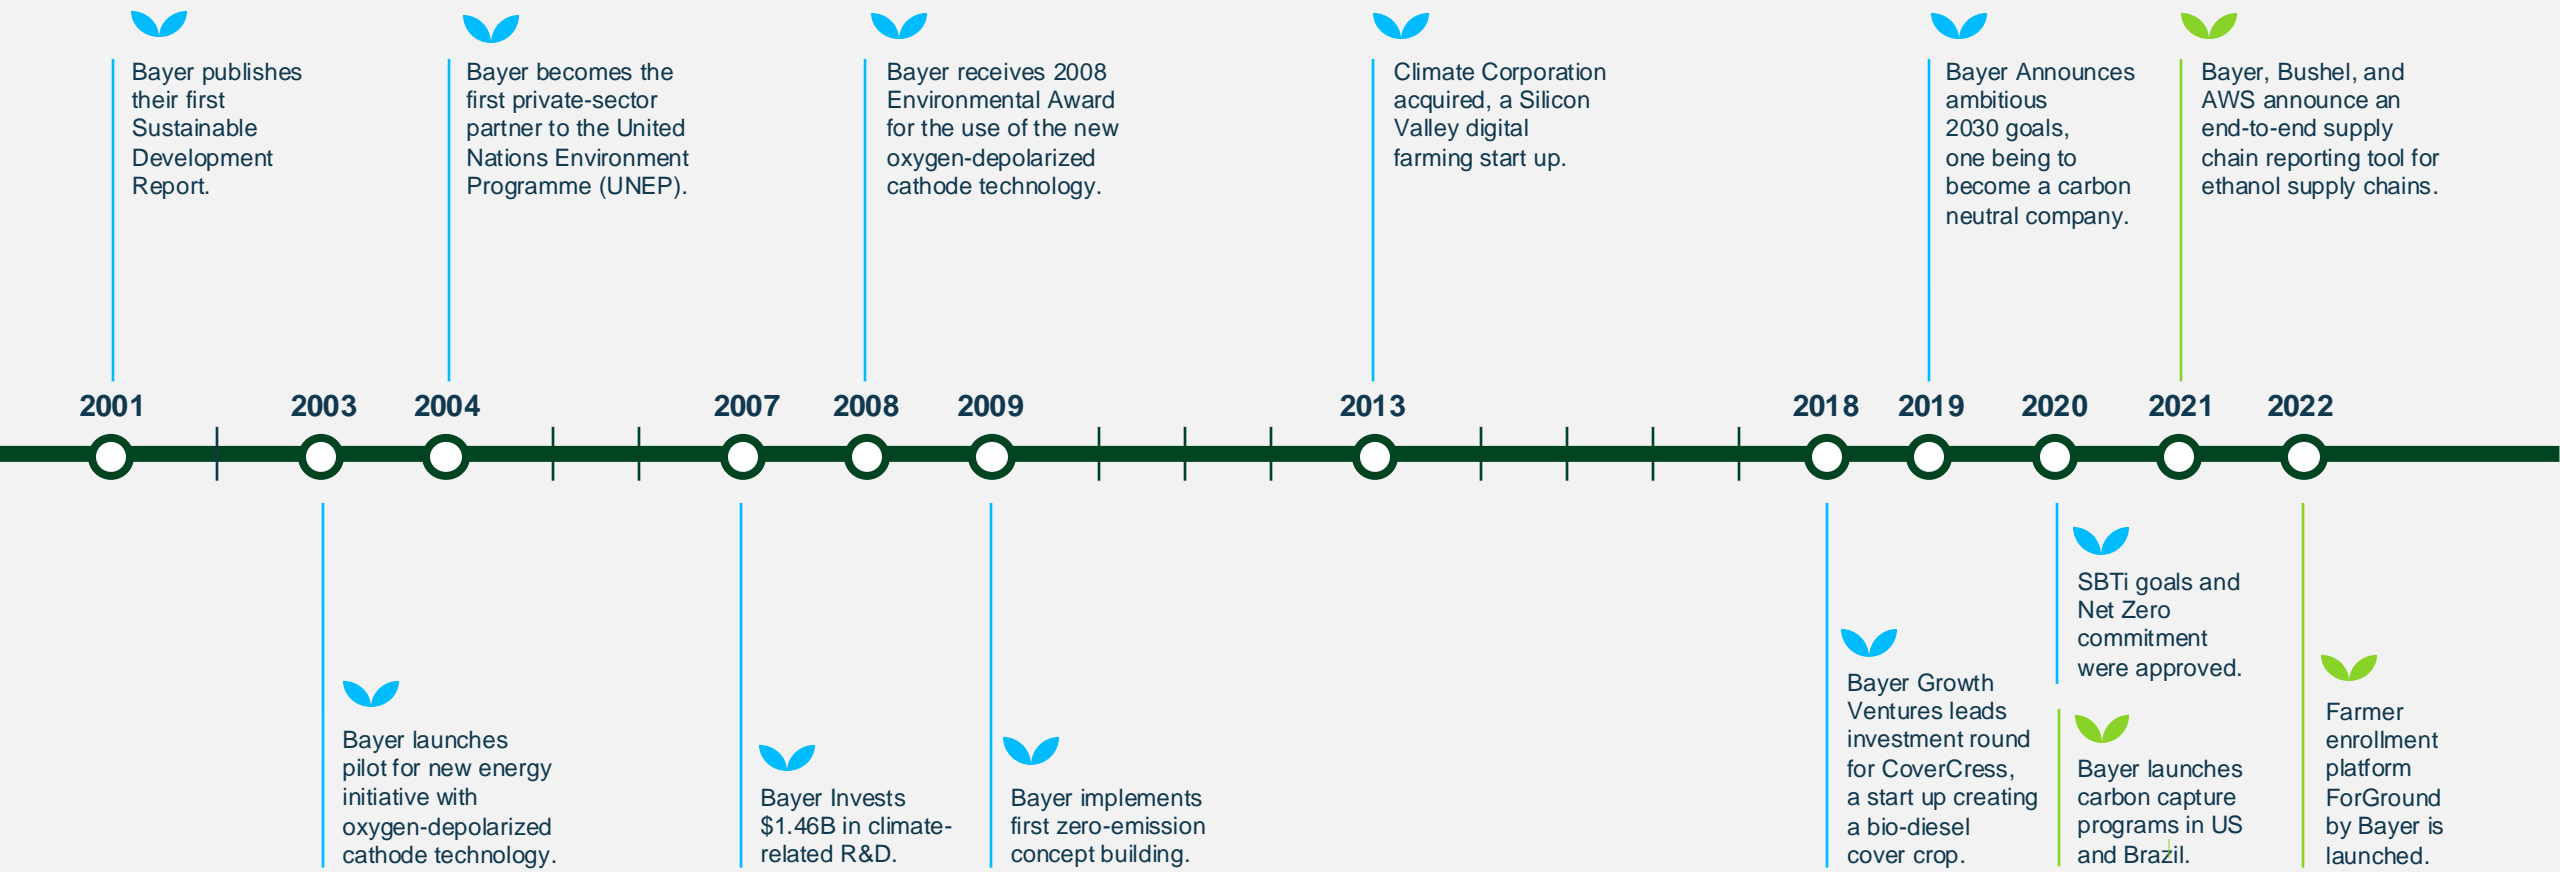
Bayer publishes their first Sustainable Development Report.

Bayer becomes the first private-sector partner to the United Nations Environment Programme (UNEP).

Bayer receives 2008 Environmental Award for the use of the new oxygen-depolarized cathode technology.

Climate Corporation acquired, a Silicon Valley digital farming start up.

Bayer Announces ambitious 2030 goals, one being to become a carbon neutral company.

Bayer, Bushel, and AWS announce an end-to-end supply chain reporting tool for ethanol supply chains.

2001 2003 2004 2007 2008 2009 2013 2018 2019 2020 2021 2022

Bayer launches pilot for new energy initiative with oxygen-depolarized cathode technology.

Bayer Invests $1.46B in climate-related R&D.

Bayer implements first zero-emission concept building.

Bayer Growth Ventures leads investment round for CoverCress, a start up creating a bio-diesel cover crop.

SBTi goals and Net Zero commitment were approved.

Bayer launches carbon capture programs in US and Brazil.

Farmer enrollment platform ForGround by Bayer is launched.